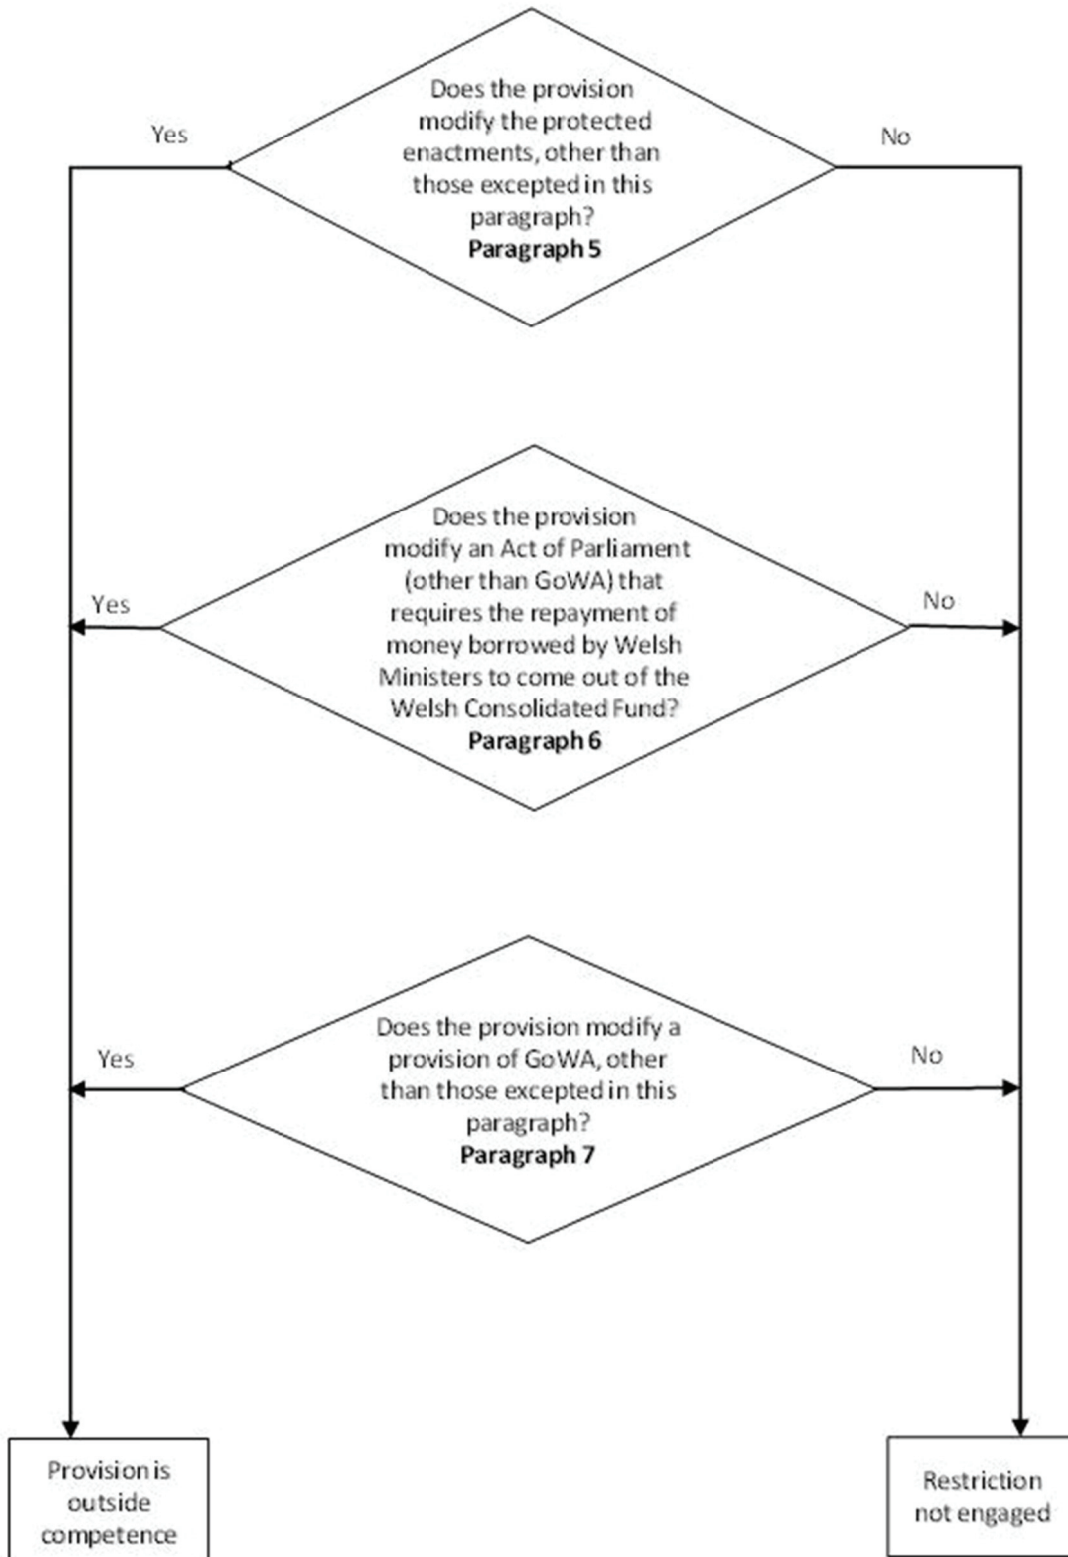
Does the provision modify the protected enactments, other than those excepted in this paragraph?
**Paragraph 5**

Yes

No

Does the provision modify an Act of Parliament (other than GoWA) that requires the repayment of money borrowed by Welsh Ministers to come out of the Welsh Consolidated Fund?
**Paragraph 6**

Yes

No

Does the provision modify a provision of GoWA, other than those excepted in this paragraph?
**Paragraph 7**

Yes

No

Provision is outside competence

Restriction not engaged